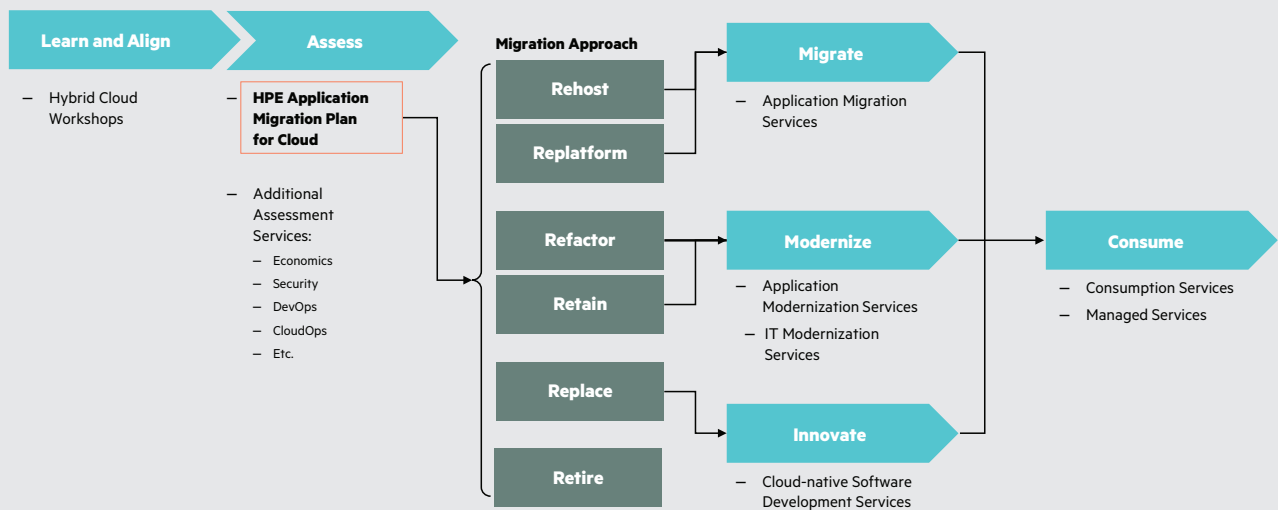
Learn and Align

– Hybrid Cloud Workshops

Assess

– HPE Application Migration Plan for Cloud

– Additional Assessment Services:
– Economics
– Security
– DevOps
– CloudOps
– Etc.

Migration Approach

Rehost

Replatform

Refactor

Retain

Replace

Retire

Migrate

– Application Migration Services

Modernize

– Application Modernization Services
– IT Modernization Services

Innovate

– Cloud-native Software Development Services

Consume

– Consumption Services
– Managed Services